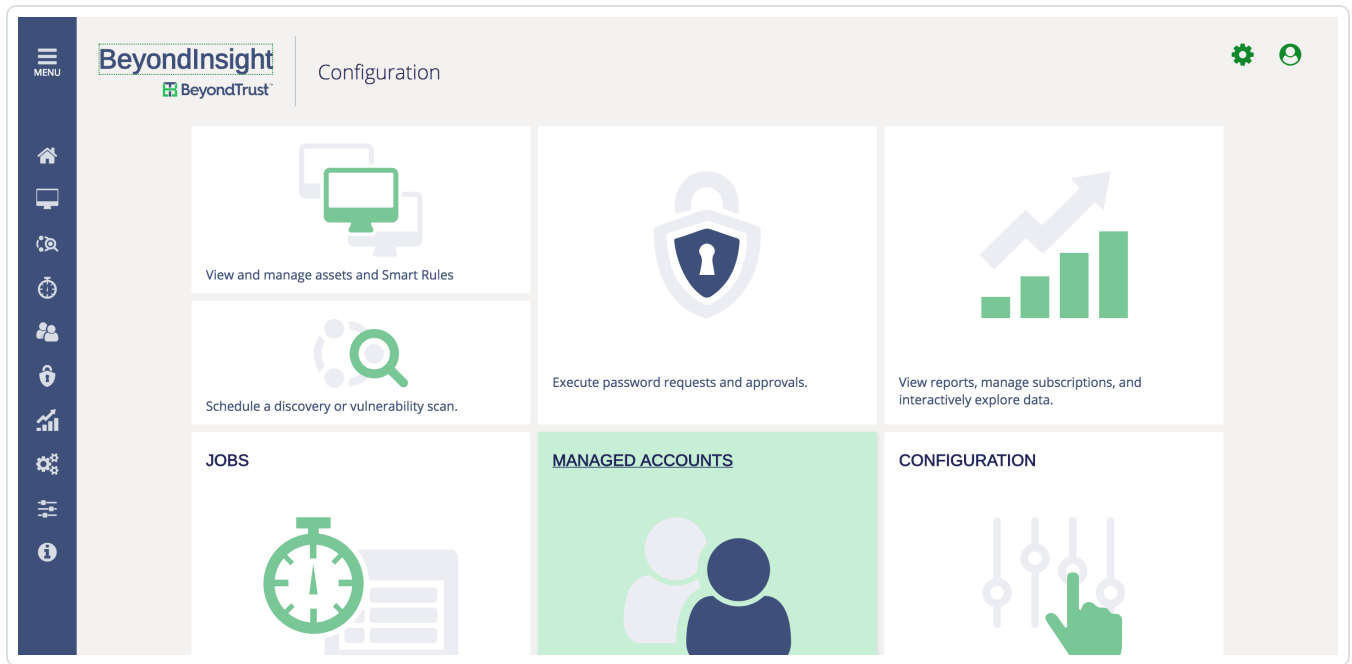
MENU

BeyondInsight
BeyondTrust

Configuration

View and manage assets and Smart Rules

Schedule a discovery or vulnerability scan.

Execute password requests and approvals.

View reports, manage subscriptions, and interactively explore data.

JOBS

MANAGED ACCOUNTS

CONFIGURATION